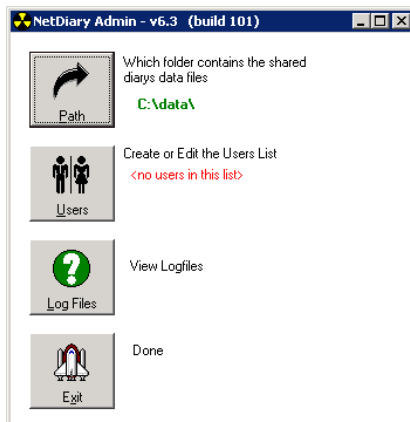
NetDiary Admin - v6.3 (build 101)

Path

Which folder contains the shared diarys data files

C:\data\

Users

Create or Edit the Users List

<no users in this list>

Log Files

View Logfiles

Exit

Done